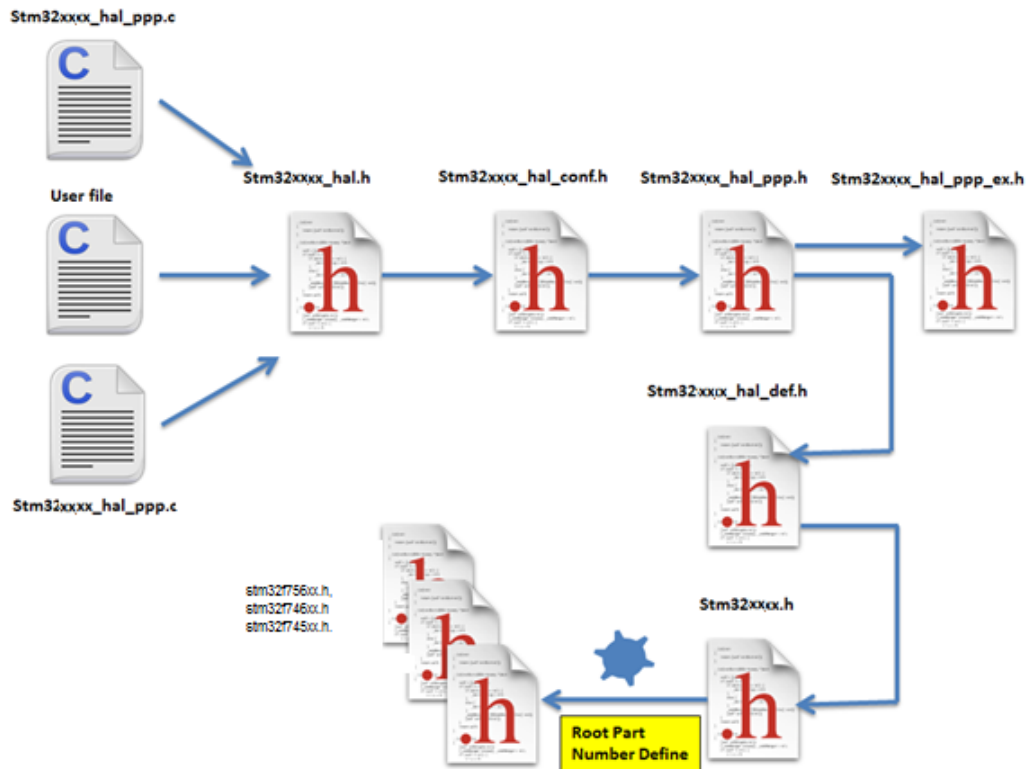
Stm32xxxx_hal_ppp.c

User file

Stm32xxxx_hal_ppp.c

Stm32xxxx_hal.h

Stm32xxxx_hal_conf.h

Stm32xxxx_hal_ppp.h

Stm32xxxx_hal_ppp_ex.h

Stm32xxxx_hal_def.h

Stm32xxxx.h

stm32f756xx.h,
stm32f746xx.h
stm32f745xx.h.

Root Part Number Define